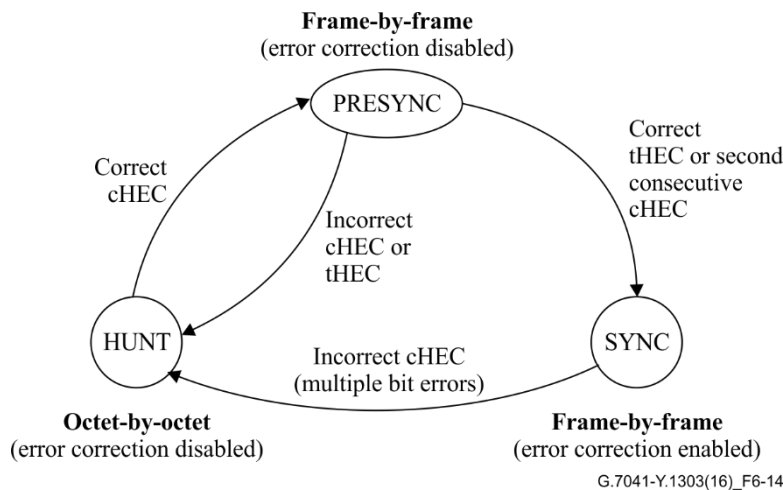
**Frame-by-frame**
(error correction disabled)

PRESYNC

Correct cHEC

Incorrect cHEC or tHEC

Correct tHEC or second consecutive cHEC

HUNT

Incorrect cHEC (multiple bit errors)

SYNC

**Octet-by-octet**
(error correction disabled)

**Frame-by-frame**
(error correction enabled)

G.7041-Y.1303(16)_F6-14